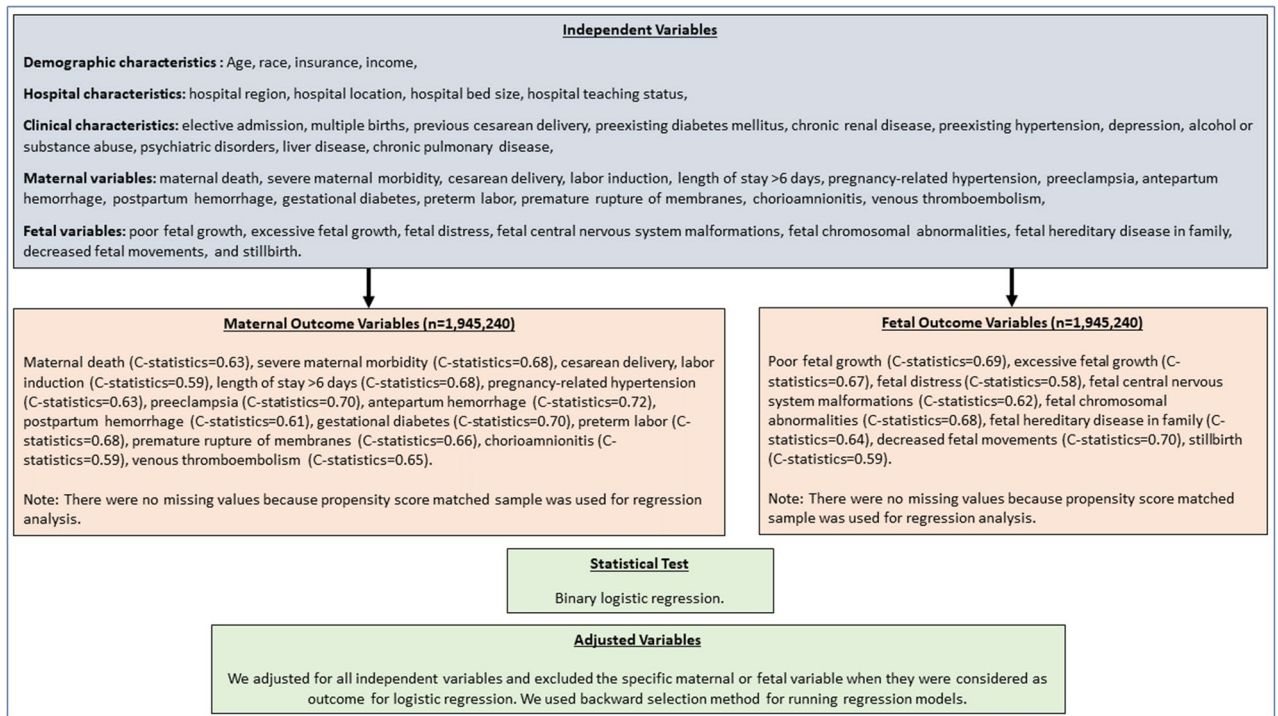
Independent Variables

Demographic characteristics : Age, race, insurance, income,

Hospital characteristics: hospital region, hospital location, hospital bed size, hospital teaching status,

Clinical characteristics: elective admission, multiple births, previous cesarean delivery, preexisting diabetes mellitus, chronic renal disease, preexisting hypertension, depression, alcohol or substance abuse, psychiatric disorders, liver disease, chronic pulmonary disease,

Maternal variables: maternal death, severe maternal morbidity, cesarean delivery, labor induction, length of stay >6 days, pregnancy-related hypertension, preeclampsia, antepartum hemorrhage, postpartum hemorrhage, gestational diabetes, preterm labor, premature rupture of membranes, chorioamnionitis, venous thromboembolism,

Fetal variables: poor fetal growth, excessive fetal growth, fetal distress, fetal central nervous system malformations, fetal chromosomal abnormalities, fetal hereditary disease in family, decreased fetal movements, and stillbirth.

Maternal Outcome Variables (n=1,945,240)

Maternal death (C-statistics=0.63), severe maternal morbidity (C-statistics=0.68), cesarean delivery, labor induction (C-statistics=0.59), length of stay >6 days (C-statistics=0.68), pregnancy-related hypertension (C-statistics=0.63), preeclampsia (C-statistics=0.70), antepartum hemorrhage (C-statistics=0.72), postpartum hemorrhage (C-statistics=0.61), gestational diabetes (C-statistics=0.70), preterm labor (C-statistics=0.68), premature rupture of membranes (C-statistics=0.66), chorioamnionitis (C-statistics=0.59), venous thromboembolism (C-statistics=0.65).

Note: There were no missing values because propensity score matched sample was used for regression analysis.

Fetal Outcome Variables (n=1,945,240)

Poor fetal growth (C-statistics=0.69), excessive fetal growth (C-statistics=0.67), fetal distress (C-statistics=0.58), fetal central nervous system malformations (C-statistics=0.62), fetal chromosomal abnormalities (C-statistics=0.68), fetal hereditary disease in family (C-statistics=0.64), decreased fetal movements (C-statistics=0.70), stillbirth (C-statistics=0.59).

Note: There were no missing values because propensity score matched sample was used for regression analysis.

Statistical Test

Binary logistic regression.

Adjusted Variables

We adjusted for all independent variables and excluded the specific maternal or fetal variable when they were considered as outcome for logistic regression. We used backward selection method for running regression models.